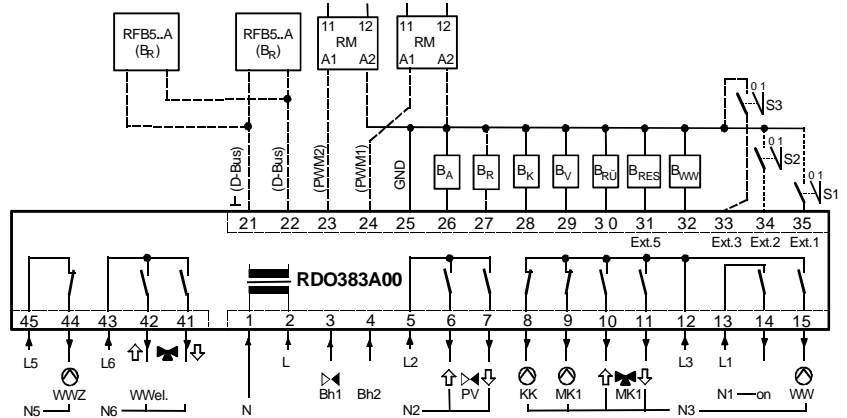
RFB5..A
$(B_R)$

RFB5..A
$(B_R)$

11 12
RM
A1 A2

11 12
RM
A1 A2

0 1
S3
0 1
S2
0 1
S1

⊥ (D-Bus)
(D-Bus)
(PWM2)
(PWM1)
GND
$B_A$
$B_R$
$B_K$
$B_V$
$B_{RÜ}$
$B_{RES}$
$B_{WW}$

21 22 23 24 25 26 27 28 29 30 31 32 33 34 35
Ext.5 Ext.3 Ext.2 Ext.1

RDO383A00

45 44 43 42 41 1 2 3 4 5 6 7 8 9 10 11 12 13 14 15

L5 L6 L Bh1 Bh2 L2 L3 L1
WWZ WWel. PV KK MK1 MK1 on WW
N5 N6 N N2 N3 N1